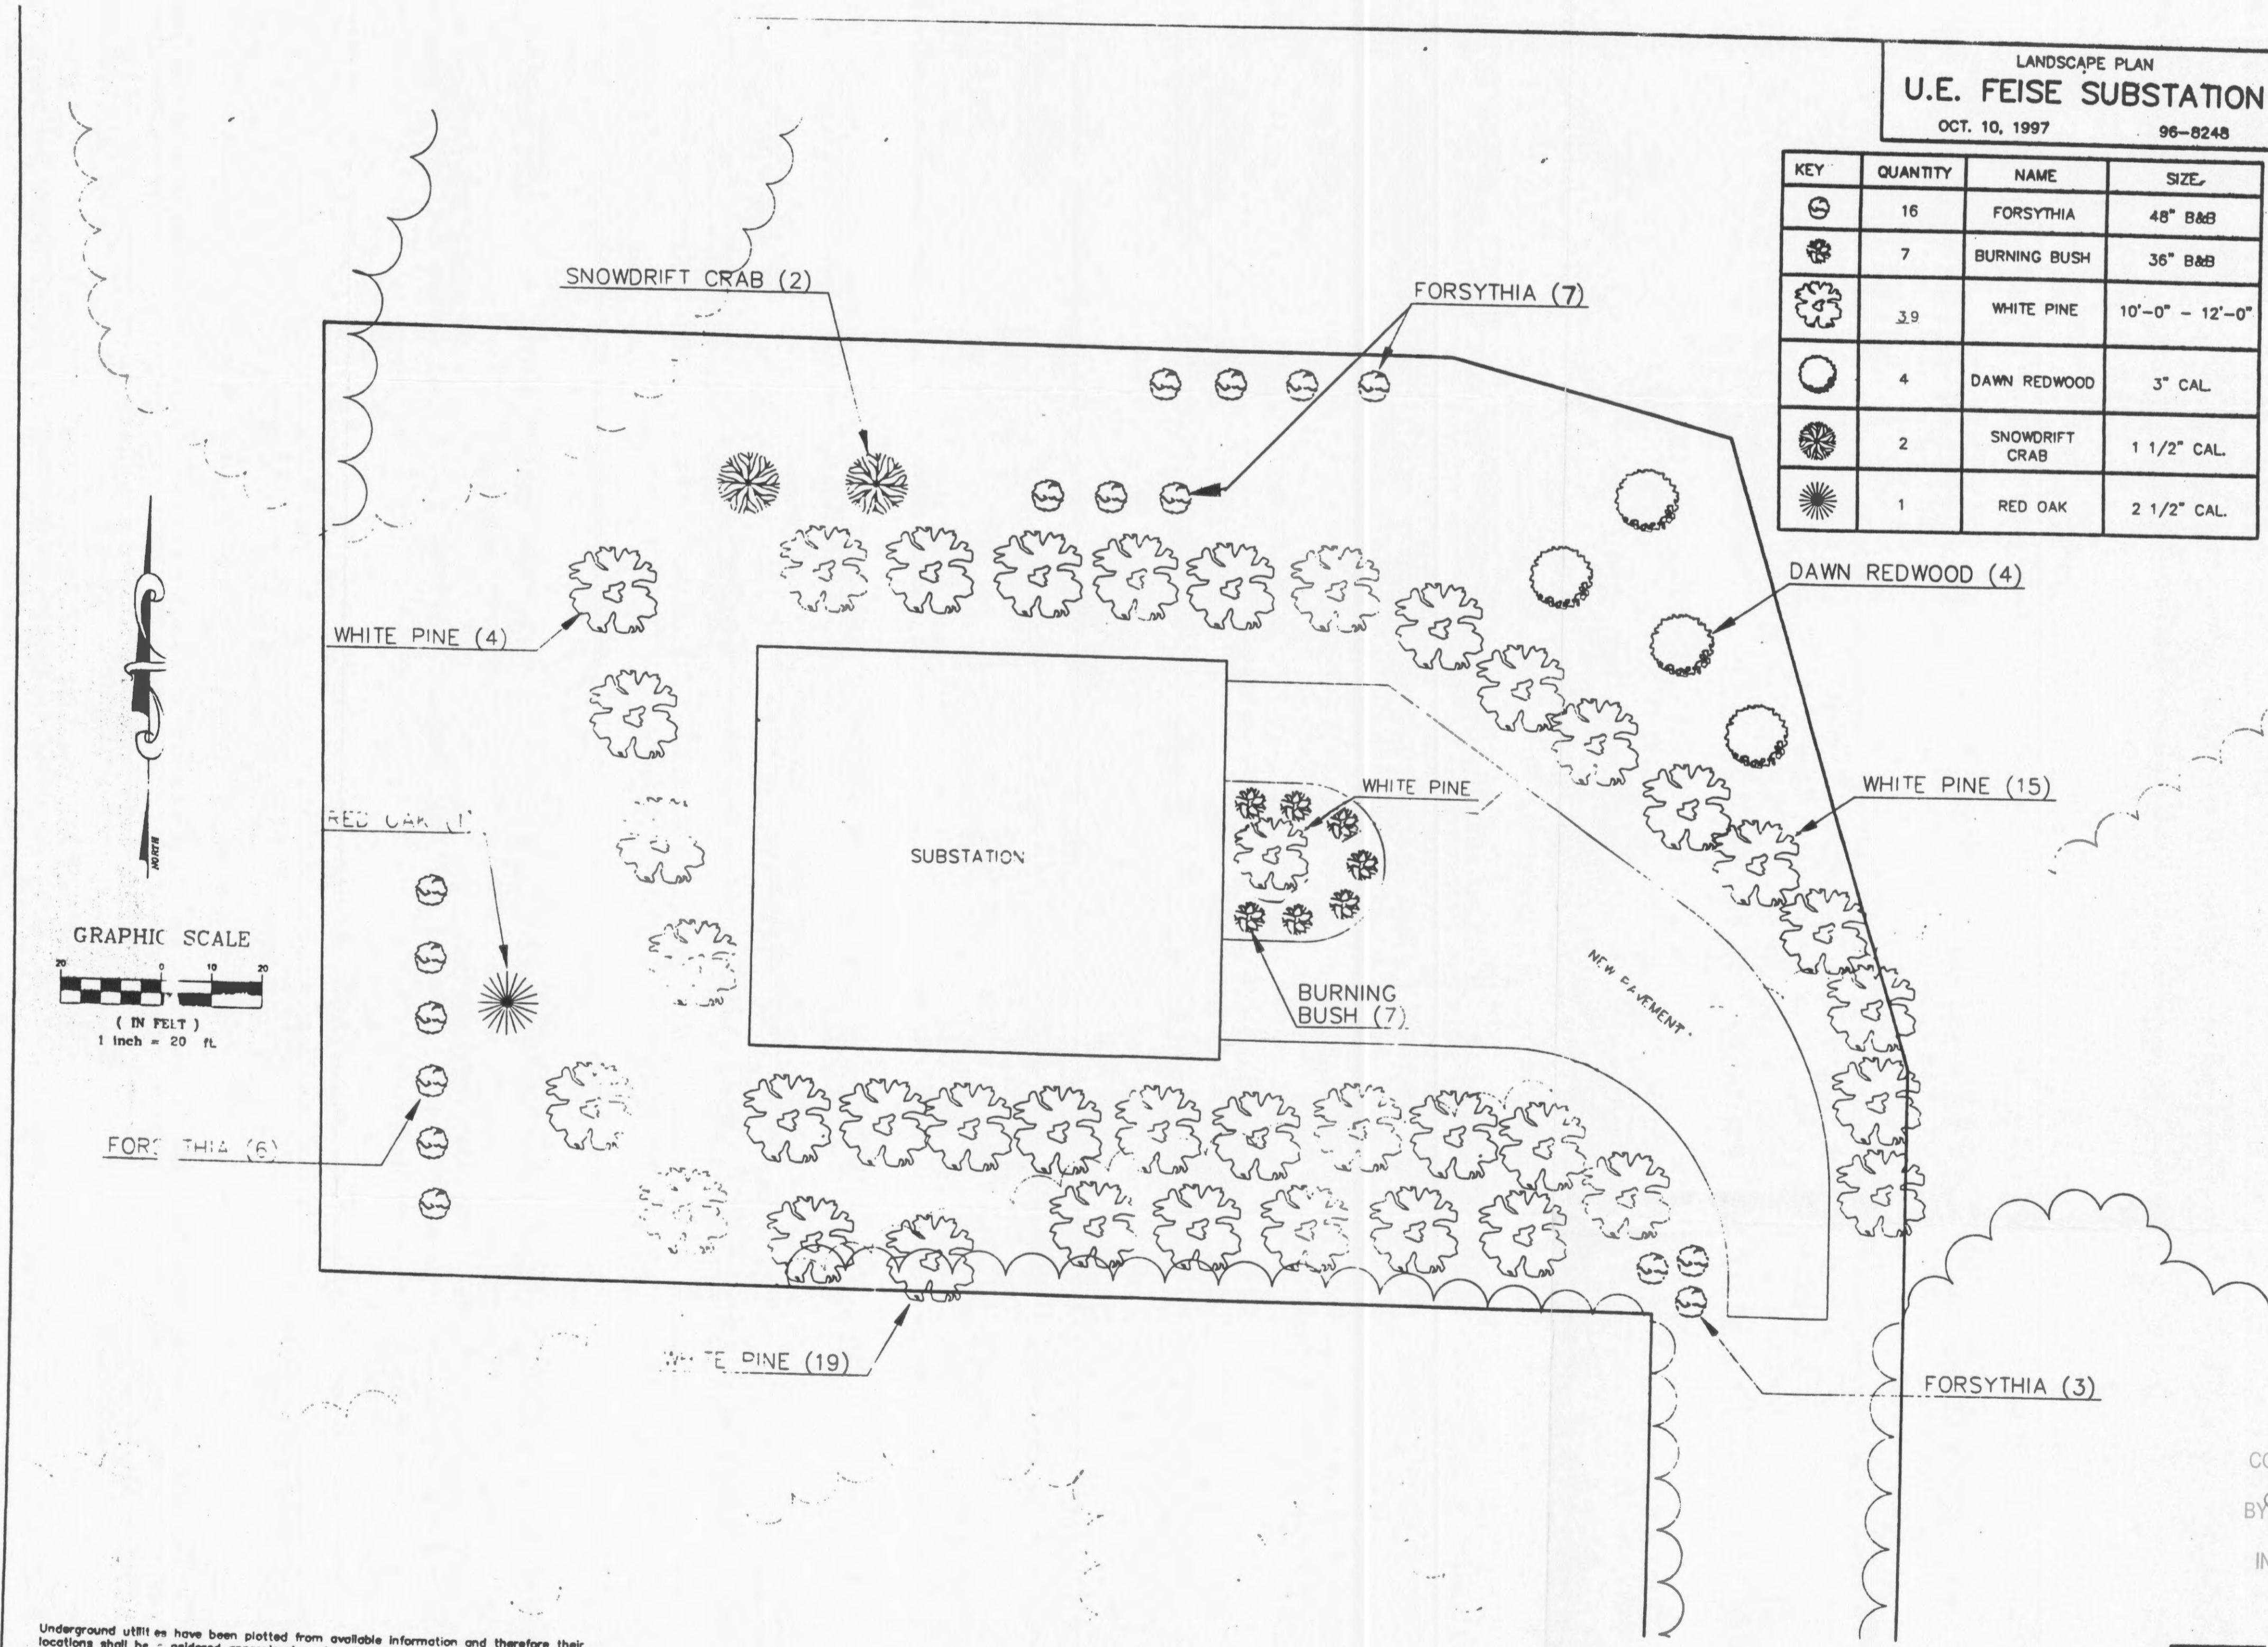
LANDSCAPE PLAN
U.E. FEISE SUBSTATION
OCT. 10, 1997
96-8248

| KEY | QUANTITY | NAME | SIZE |
|---|---|---|---|
| | 16 | FORSYTHIA | 48" B&B |
| | 7 | BURNING BUSH | 36" B&B |
| | 39 | WHITE PINE | 10'-0" - 12'-0" |
| | 4 | DAWN REDWOOD | 3" CAL. |
| | 2 | SNOWDRIFT CRAB | 1 1/2" CAL. |
| | 1 | RED OAK | 2 1/2" CAL. |

SNOWDRIFT CRAB (2)

FORSYTHIA (7)

DAWN REDWOOD (4)

WHITE PINE (4)

WHITE PINE

WHITE PINE (15)

RED OAK (1)

SUBSTATION

NORTH

GRAPHIC SCALE
20 0 10 20
( IN FEET )
1 inch = 20 ft.

NEW PAVEMENT

BURNING BUSH (7)

FORSYTHIA (6)

WHITE PINE (19)

FORSYTHIA (3)

CO
BY
IN

Underground utilities have been plotted from available information and therefore their locations shall be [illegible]